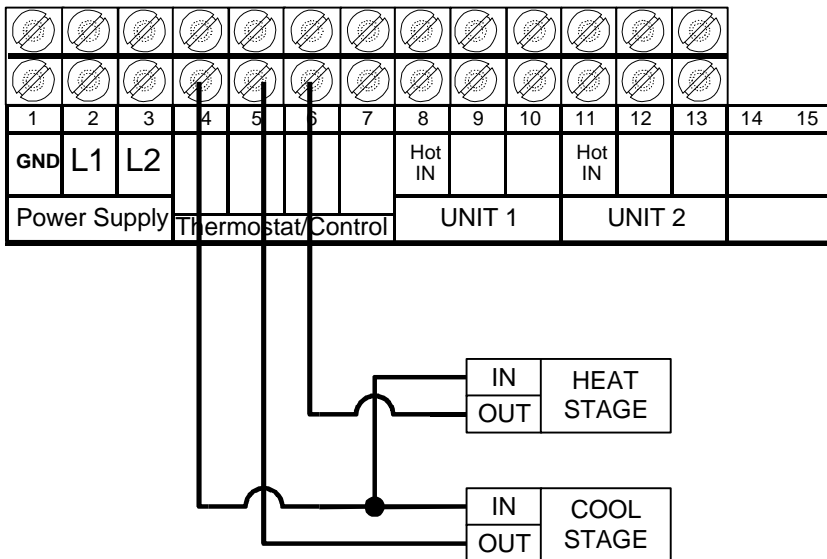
| 1 | 2 | 3 | 4 | 5 | 6 | 7 | 8 | 9 | 10 | 11 | 12 | 13 | 14 | 15 |
|---|---|---|---|---|---|---|---|---|---|---|---|---|---|---|
| GND | L1 | L2 | | | | | Hot IN | | | Hot IN | | | | |
| Power Supply | | | Thermostat/Control | | | | UNIT 1 | | | UNIT 2 | | | | |

IN
OUT
HEAT STAGE

IN
OUT
COOL STAGE